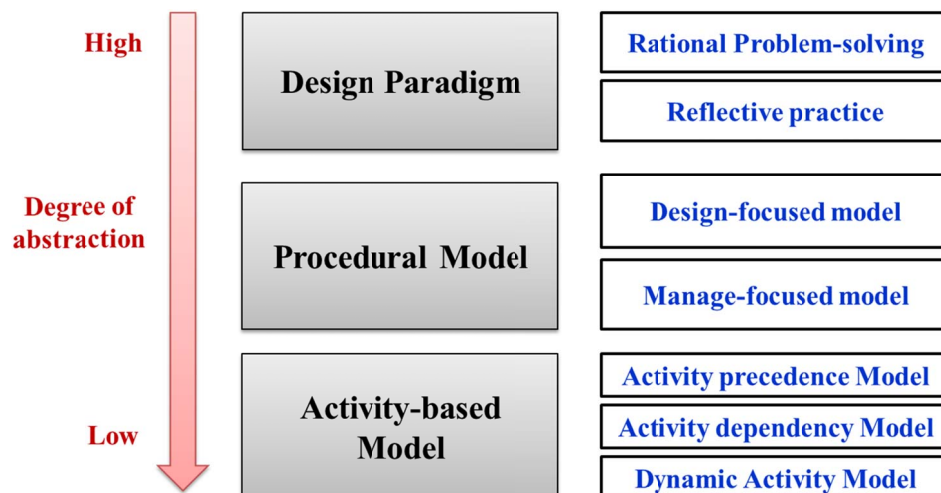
High

Degree of abstraction

Low

Design Paradigm

Rational Problem-solving

Reflective practice

Procedural Model

Design-focused model

Manage-focused model

Activity-based Model

Activity precedence Model

Activity dependency Model

Dynamic Activity Model